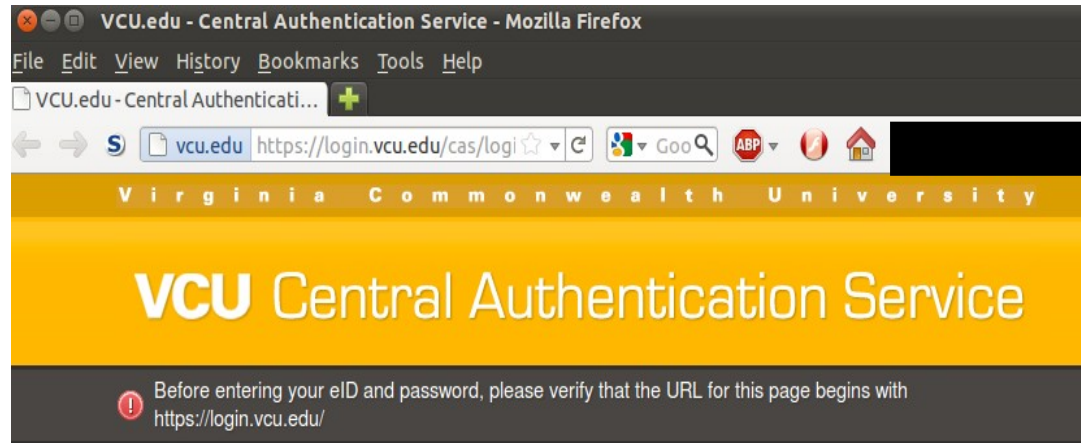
VCU.edu - Central Authentication Service - Mozilla Firefox

File Edit View History Bookmarks Tools Help

VCU.edu - Central Authenticati...

vcu.edu https://login.vcu.edu/cas/logi

Goo

ABP

Virginia Commonwealth University

VCU Central Authentication Service

Before entering your eID and password, please verify that the URL for this page begins with https://login.vcu.edu/